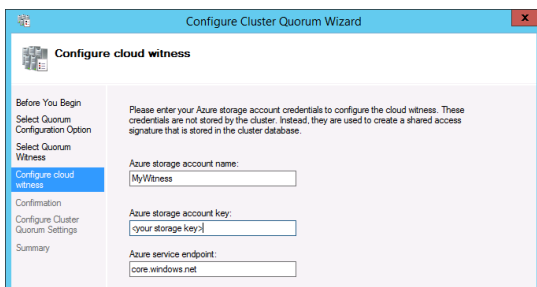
Configure Cluster Quorum Wizard

Configure cloud witness

Before You Begin
Select Quorum Configuration Option
Select Quorum Witness
Configure cloud witness
Confirmation
Configure Cluster Quorum Settings
Summary

Please enter your Azure storage account credentials to configure the cloud witness. These credentials are not stored by the cluster. Instead, they are used to create a shared access signature that is stored in the cluster database.

Azure storage account name:
MyWitness

Azure storage account key:
<your storage key>

Azure service endpoint:
core.windows.net